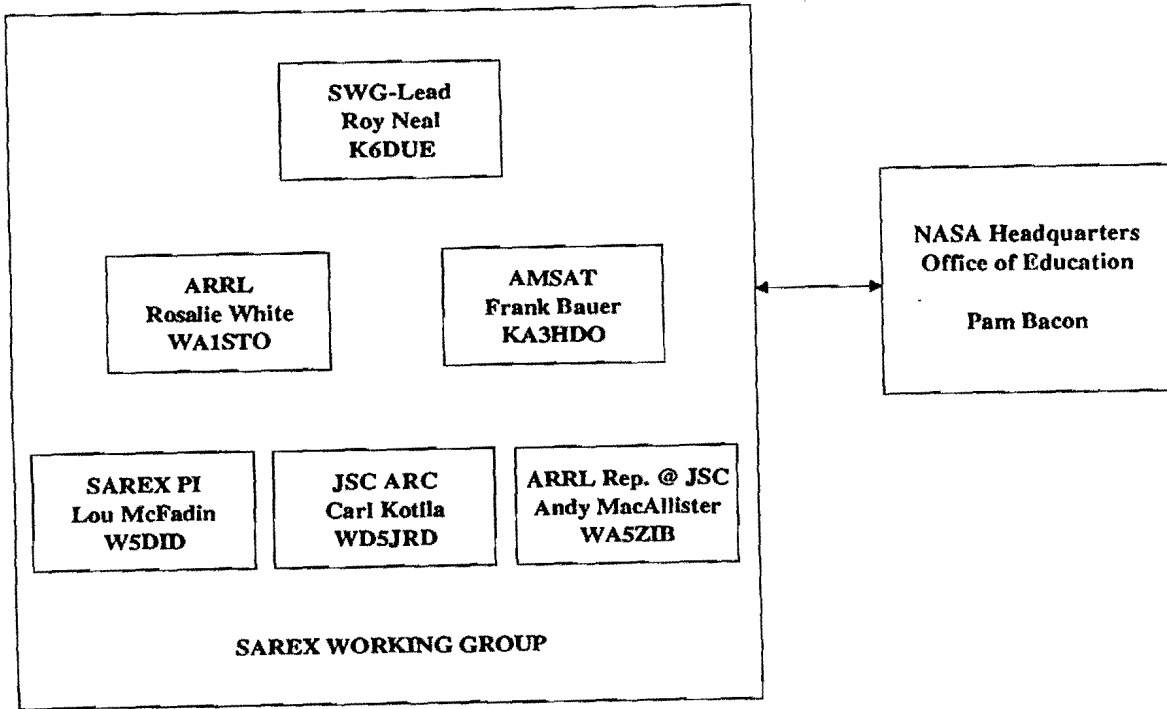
SWG-Lead
Roy Neal
K6DUE

ARRL
Rosalie White
WA1STO

AMSAT
Frank Bauer
KA3HDO

SAREX PI
Lou McFadin
W5DID

JSC ARC
Carl Kotila
WD5JRD

ARRL Rep. @ JSC
Andy MacAllister
WA5ZIB

SAREX WORKING GROUP

NASA Headquarters
Office of Education

Pam Bacon